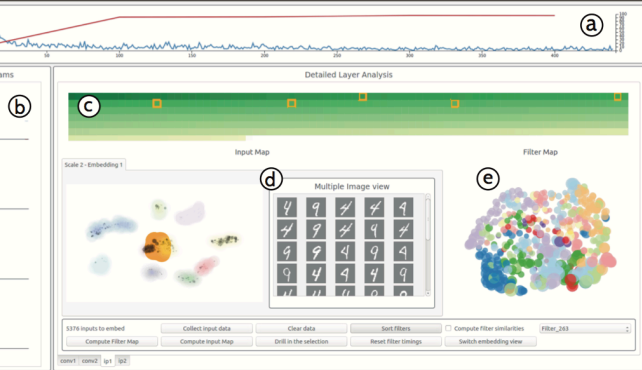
a
100 150 200 250 300 350 400
ams
b
Detailed Layer Analysis
c
Input Map
Filter Map
Scale 2 - Embedding 1
d
Multiple Image view
e
5376 inputs to embed
Collect input data
Clear data
Sort filters
Compute filter similarities
Filter_283
Compute Filter Map
Compute Input Map
Drill in the selection
Reset filter timings
Switch embedding view
conv1 conv2 ip1 ip2